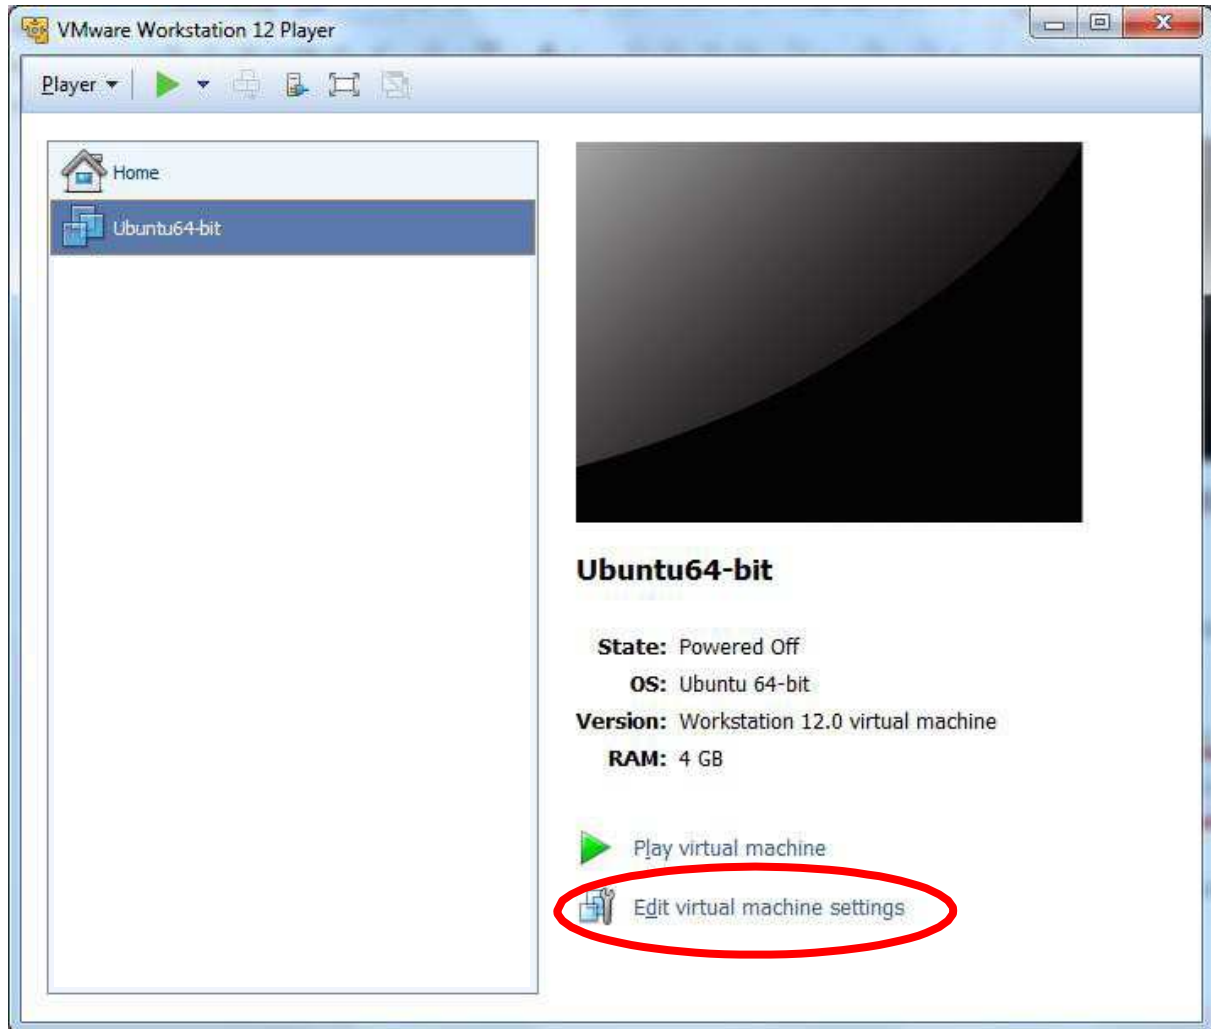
VMware Workstation 12 Player

Player

Home

Ubuntu64-bit

Ubuntu64-bit

State: Powered Off
OS: Ubuntu 64-bit
Version: Workstation 12.0 virtual machine
RAM: 4 GB

Play virtual machine

Edit virtual machine settings